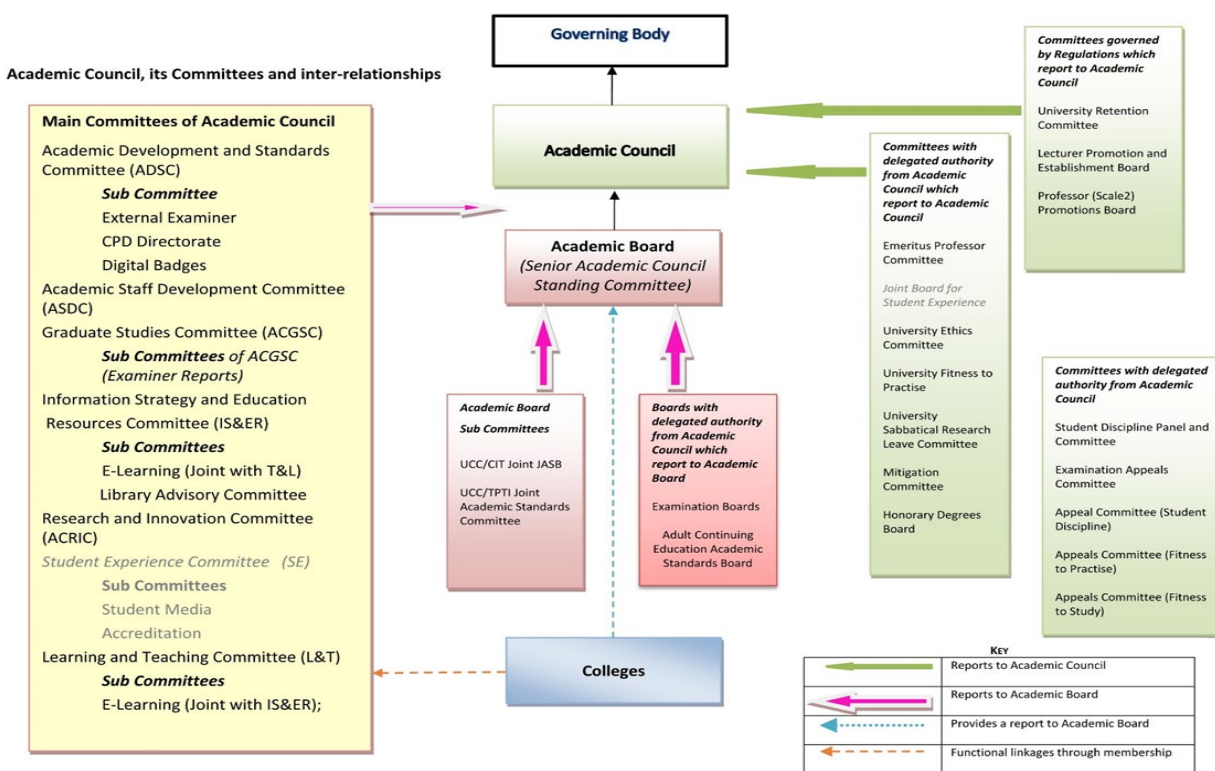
Academic Council, its Committees and inter-relationships

Governing Body

Academic Council

Academic Board
(Senior Academic Council Standing Committee)

Main Committees of Academic Council

Academic Development and Standards Committee (ADSC)

Sub Committee

External Examiner

CPD Directorate

Digital Badges

Academic Staff Development Committee (ASDC)

Graduate Studies Committee (ACGSC)

Sub Committees of ACGSC (Examiner Reports)

Information Strategy and Education Resources Committee (IS&ER)

Sub Committees

E-Learning (Joint with T&L)

Library Advisory Committee

Research and Innovation Committee (ACRIC)

Student Experience Committee (SE)

Sub Committees

Student Media

Accreditation

Learning and Teaching Committee (L&T)

Sub Committees

E-Learning (Joint with IS&ER);

Academic Board

Sub Committees

UCC/CIT Joint JASB

UCC/TPTI Joint Academic Standards Committee

Boards with delegated authority from Academic Council which report to Academic Board

Examination Boards

Adult Continuing Education Academic Standards Board

Colleges

Committees governed by Regulations which report to Academic Council

University Retention Committee

Lecturer Promotion and Establishment Board

Professor (Scale2) Promotions Board

Committees with delegated authority from Academic Council which report to Academic Council

Emeritus Professor Committee

Joint Board for Student Experience

University Ethics Committee

University Fitness to Practise

University Sabbatical Research Leave Committee

Mitigation Committee

Honorary Degrees Board

Committees with delegated authority from Academic Council

Student Discipline Panel and Committee

Examination Appeals Committee

Appeal Committee (Student Discipline)

Appeals Committee (Fitness to Practise)

Appeals Committee (Fitness to Study)

KEY

| | |
|---|---|
| | Reports to Academic Council |
| | Reports to Academic Board |
| | Provides a report to Academic Board |
| | Functional linkages through membership |